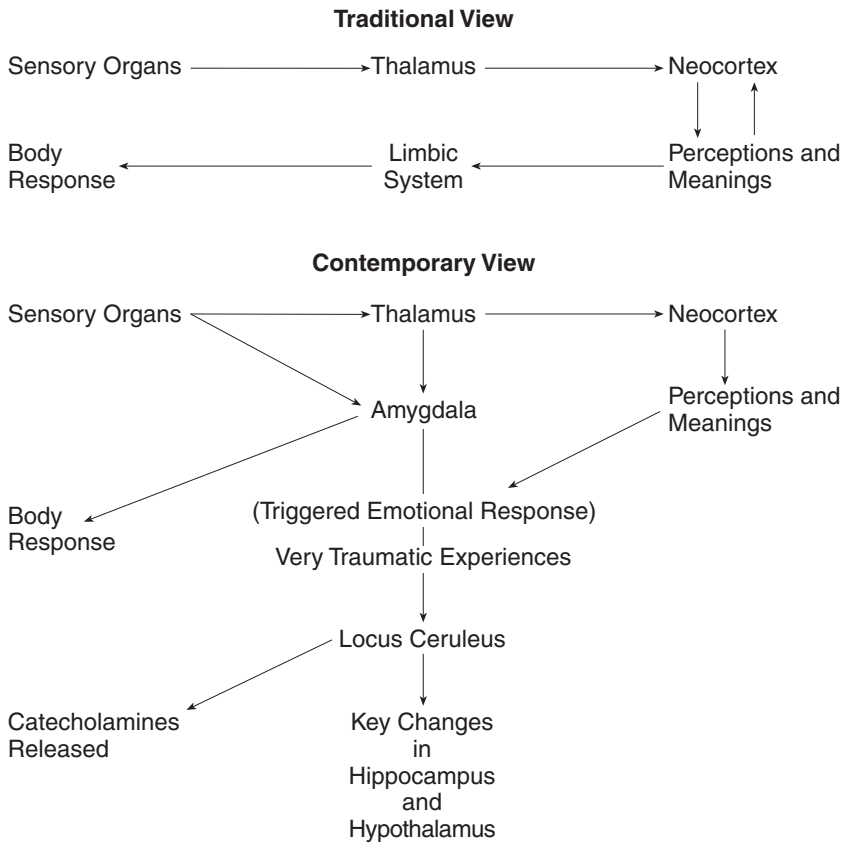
Traditional View

Sensory Organs → Thalamus → Neocortex

Body Response

Limbic System

Perceptions and Meanings

Contemporary View

Sensory Organs → Thalamus → Neocortex

Amygdala

Perceptions and Meanings

Body Response

(Triggered Emotional Response)

Very Traumatic Experiences

Locus Ceruleus

Catecholamines Released

Key Changes in Hippocampus and Hypothalamus